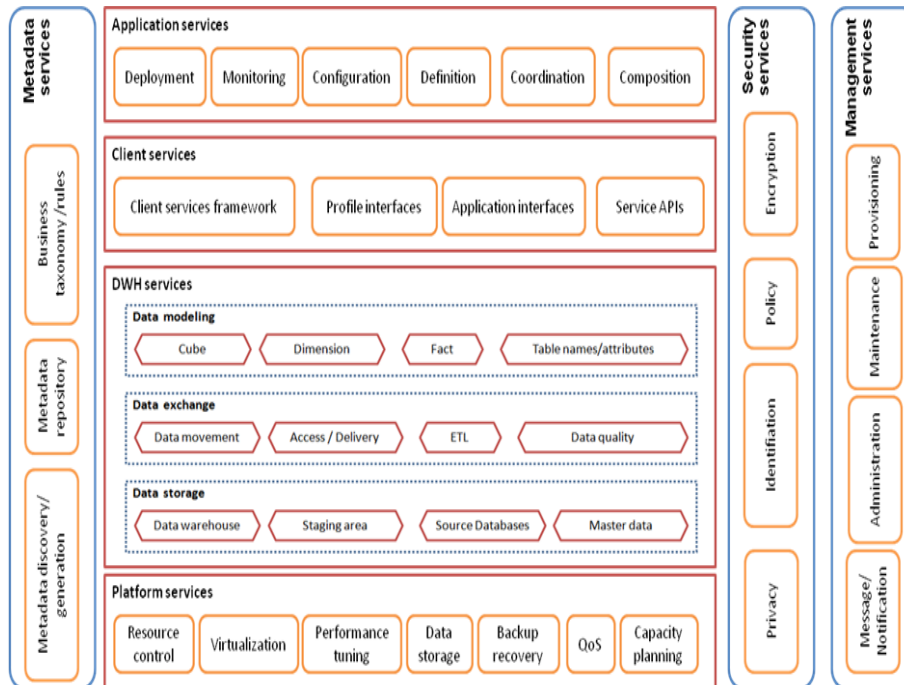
Metadata services

Business taxonomy /rules

Metadata repository

Metadata discovery/ generation

Application services

Deployment

Monitoring

Configuration

Definition

Coordination

Composition

Client services

Client services framework

Profile interfaces

Application interfaces

Service APIs

DWH services

Data modeling

Cube

Dimension

Fact

Table names/attributes

Data exchange

Data movement

Access / Delivery

ETL

Data quality

Data storage

Data warehouse

Staging area

Source Databases

Master data

Platform services

Resource control

Virtualization

Performance tuning

Data storage

Backup recovery

QoS

Capacity planning

Security services

Encryption

Policy

Identification

Privacy

Management services

Provisioning

Maintenance

Administration

Message/ Notification